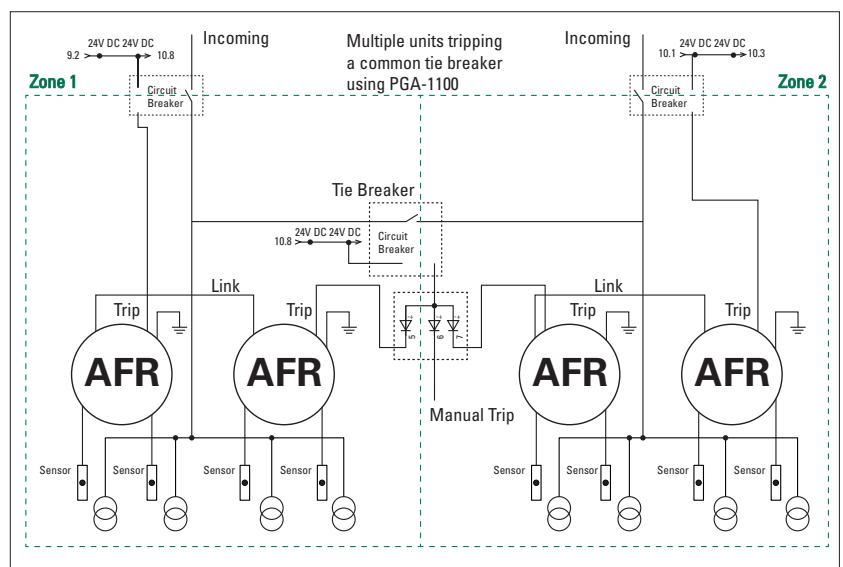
Incoming

Multiple units tripping a common tie breaker using PGA-1100

Incoming

24V DC 24V DC
9.2
10.8

Circuit Breaker

24V DC 24V DC
10.1
10.3

Circuit Breaker

Zone 1

Zone 2

Tie Breaker

24V DC 24V DC
10.8

Circuit Breaker

Link

Trip

Trip

Link

Trip

Trip

5
6
7

AFR

AFR

AFR

AFR

Manual Trip

Sensor
Sensor
Sensor
Sensor
Sensor
Sensor
Sensor
Sensor